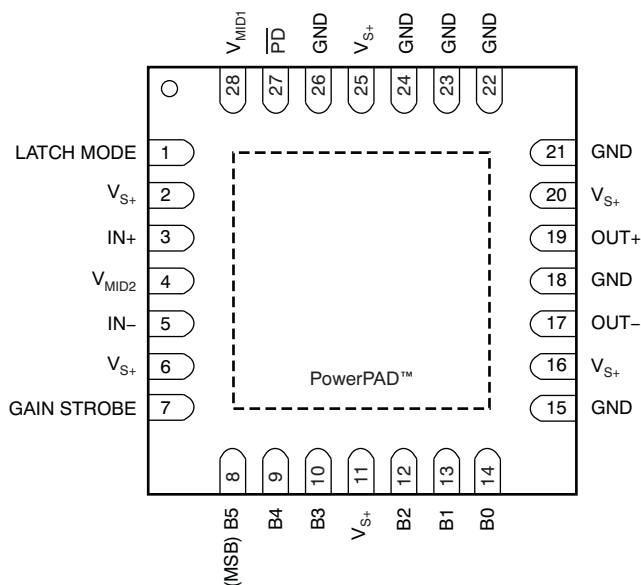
$V_{MID1}$ 28
$\overline{PD}$ 27
GND 26
$V_{S+}$ 25
GND 24
GND 23
GND 22

LATCH MODE 1
$V_{S+}$ 2
IN+ 3
$V_{MID2}$ 4
IN– 5
$V_{S+}$ 6
GAIN STROBE 7

21 GND
20 $V_{S+}$
19 OUT+
18 GND
17 OUT–
16 $V_{S+}$
15 GND

PowerPAD™

8 (MSB) B5
9 B4
10 B3
11 $V_{S+}$
12 B2
13 B1
14 B0